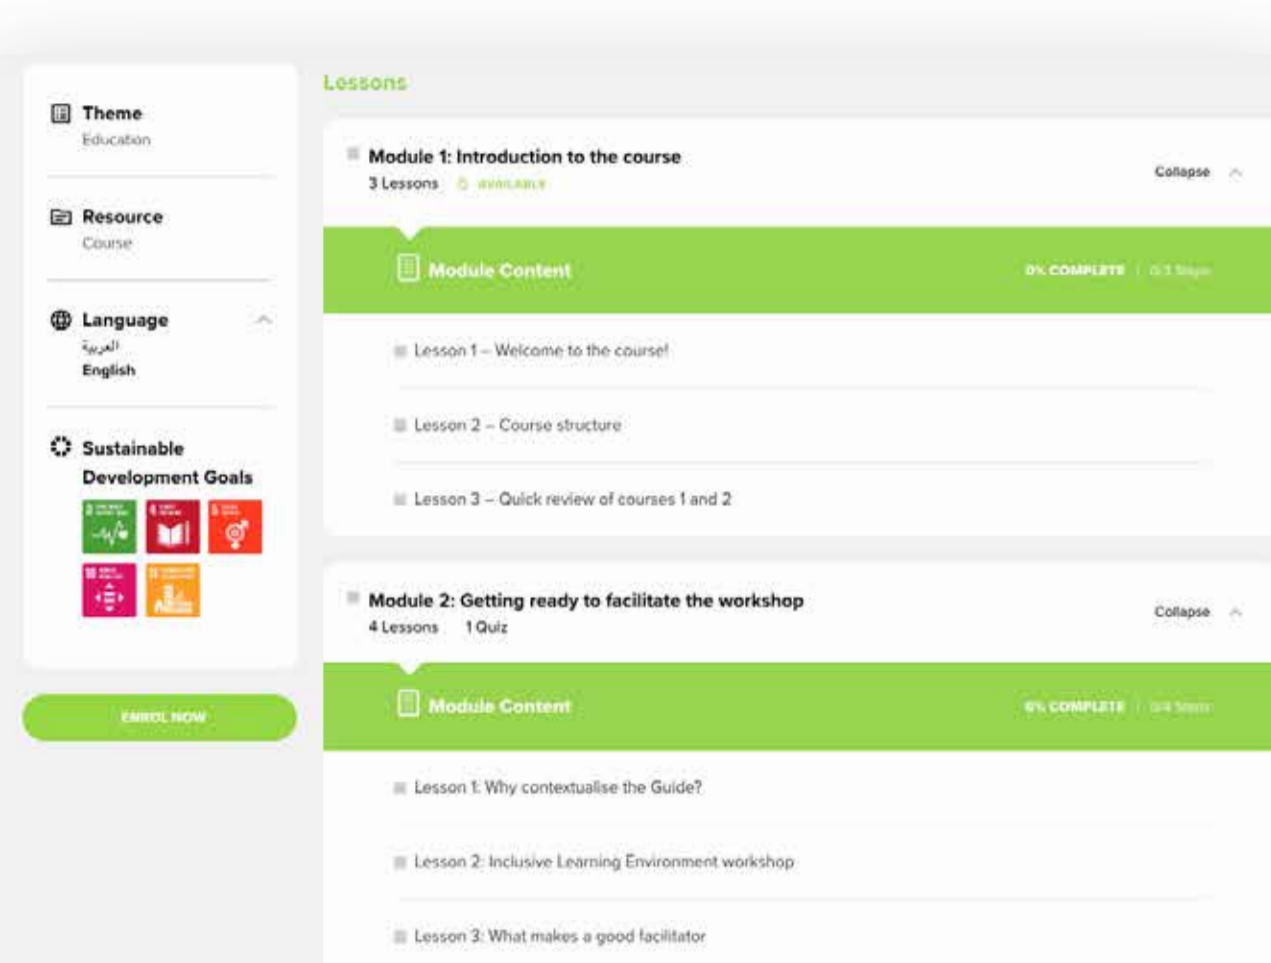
Theme
Education

Resource
Course

Language
العربية
English

Sustainable Development Goals

ENROL NOW

Lessons

Module 1: Introduction to the course
3 Lessons AVAILABLE
Collapse

Module Content
0% COMPLETE | 0/3 Steps

Lesson 1 – Welcome to the course!

Lesson 2 – Course structure

Lesson 3 – Quick review of courses 1 and 2

Module 2: Getting ready to facilitate the workshop
4 Lessons 1 Quiz
Collapse

Module Content
0% COMPLETE | 0/4 Steps

Lesson 1: Why contextualise the Guide?

Lesson 2: Inclusive Learning Environment workshop

Lesson 3: What makes a good facilitator